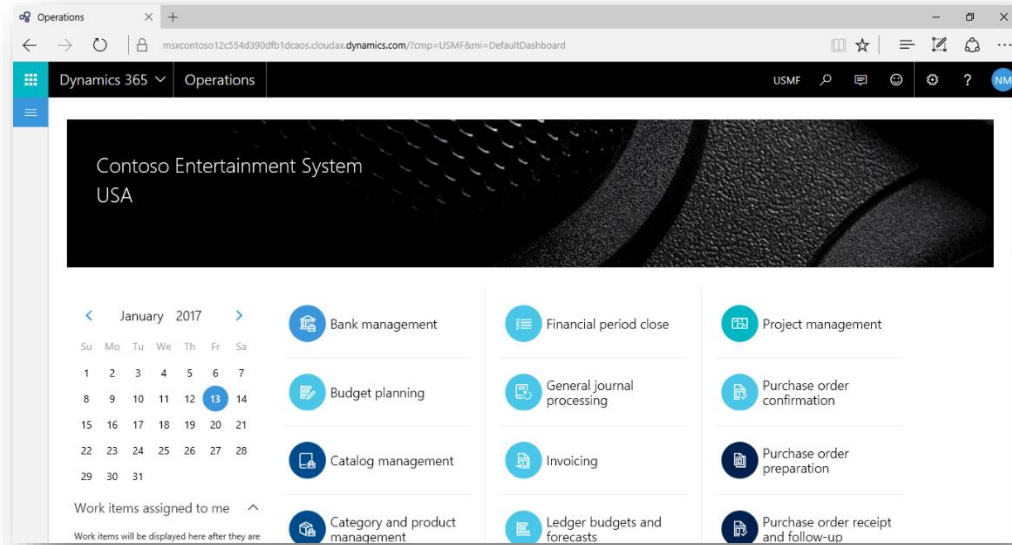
Operations

msxcontoso12c554d390dfb1dcaos.cloudax.dynamics.com/?cmp=USMF&mi=DefaultDashboard

Dynamics 365 Operations USMF NM

Contoso Entertainment System
USA

January 2017

| Su | Mo | Tu | We | Th | Fr | Sa |
|---|---|---|---|---|---|---|
| 1 | 2 | 3 | 4 | 5 | 6 | 7 |
| 8 | 9 | 10 | 11 | 12 | 13 | 14 |
| 15 | 16 | 17 | 18 | 19 | 20 | 21 |
| 22 | 23 | 24 | 25 | 26 | 27 | 28 |
| 29 | 30 | 31 | | | | |

Work items assigned to me

Work items will be displayed here after they are

Bank management

Budget planning

Catalog management

Category and product management

Financial period close

General journal processing

Invoicing

Ledger budgets and forecasts

Project management

Purchase order confirmation

Purchase order preparation

Purchase order receipt and follow-up